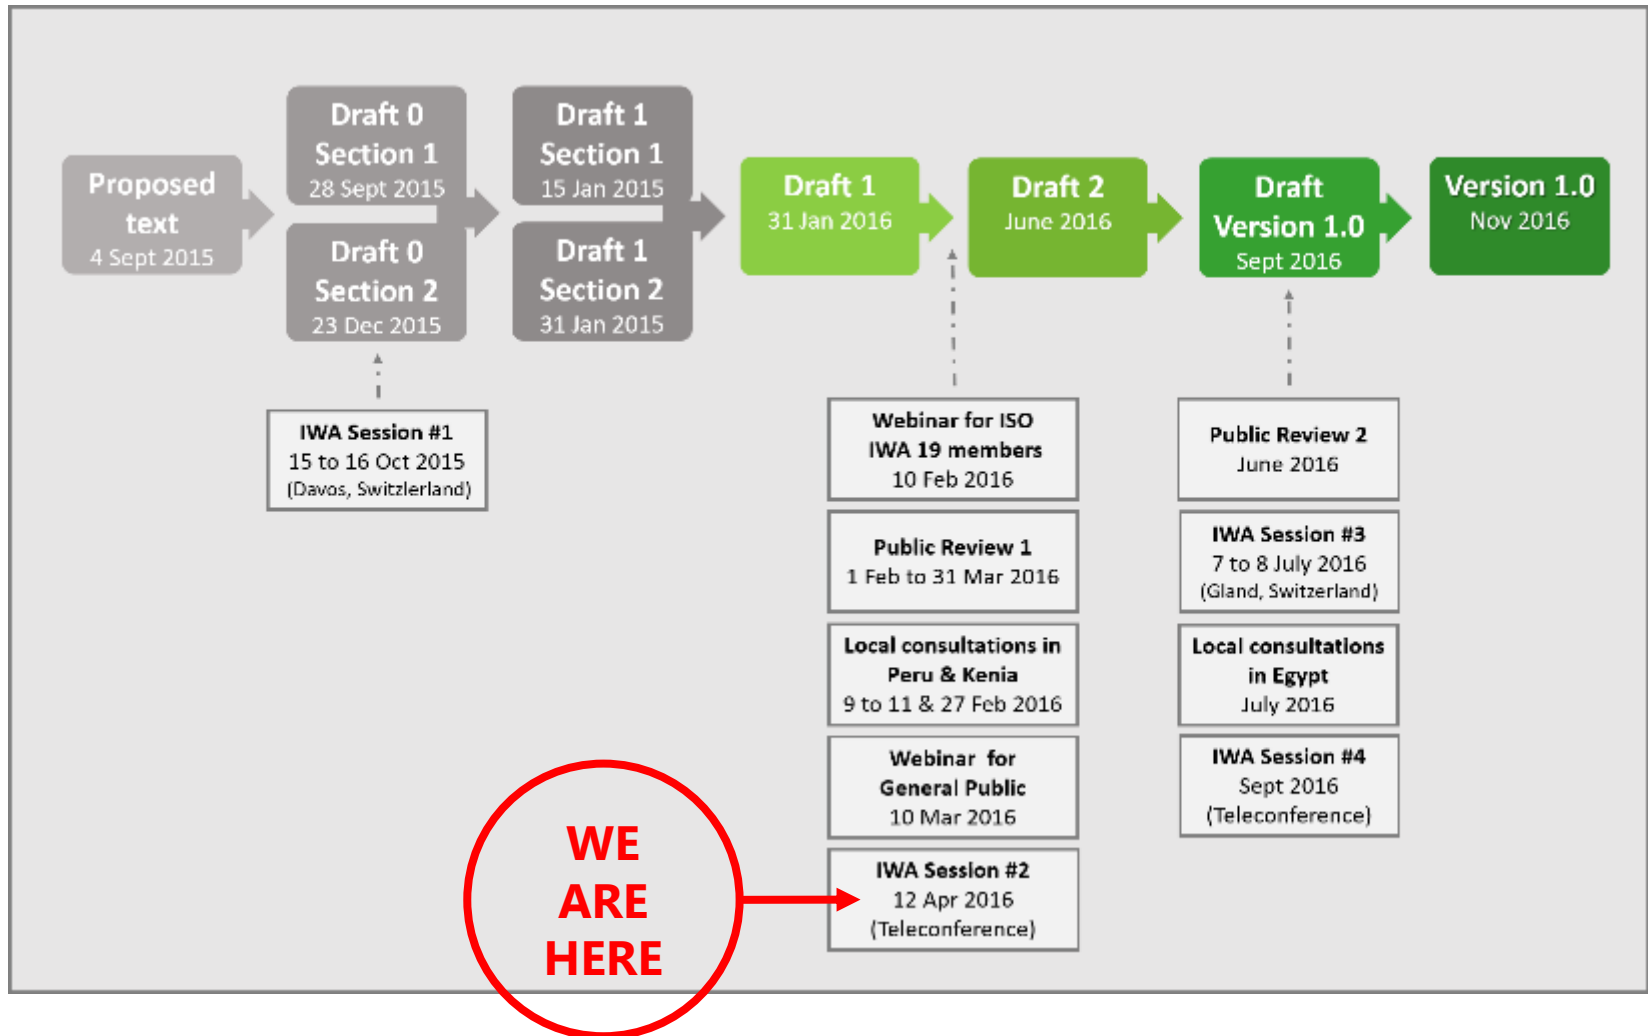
Proposed text
4 Sept 2015

Draft 0
Section 1
28 Sept 2015

Draft 0
Section 2
23 Dec 2015

Draft 1
Section 1
15 Jan 2015

Draft 1
Section 2
31 Jan 2015

Draft 1
31 Jan 2016

Draft 2
June 2016

Draft
Version 1.0
Sept 2016

Version 1.0
Nov 2016

IWA Session #1
15 to 16 Oct 2015
(Davos, Switzlerland)

Webinar for ISO
IWA 19 members
10 Feb 2016

Public Review 1
1 Feb to 31 Mar 2016

Local consultations in
Peru & Kenia
9 to 11 & 27 Feb 2016

Webinar for
General Public
10 Mar 2016

IWA Session #2
12 Apr 2016
(Teleconference)

Public Review 2
June 2016

IWA Session #3
7 to 8 July 2016
(Gland, Switzerland)

Local consultations
in Egypt
July 2016

IWA Session #4
Sept 2016
(Teleconference)

WE
ARE
HERE